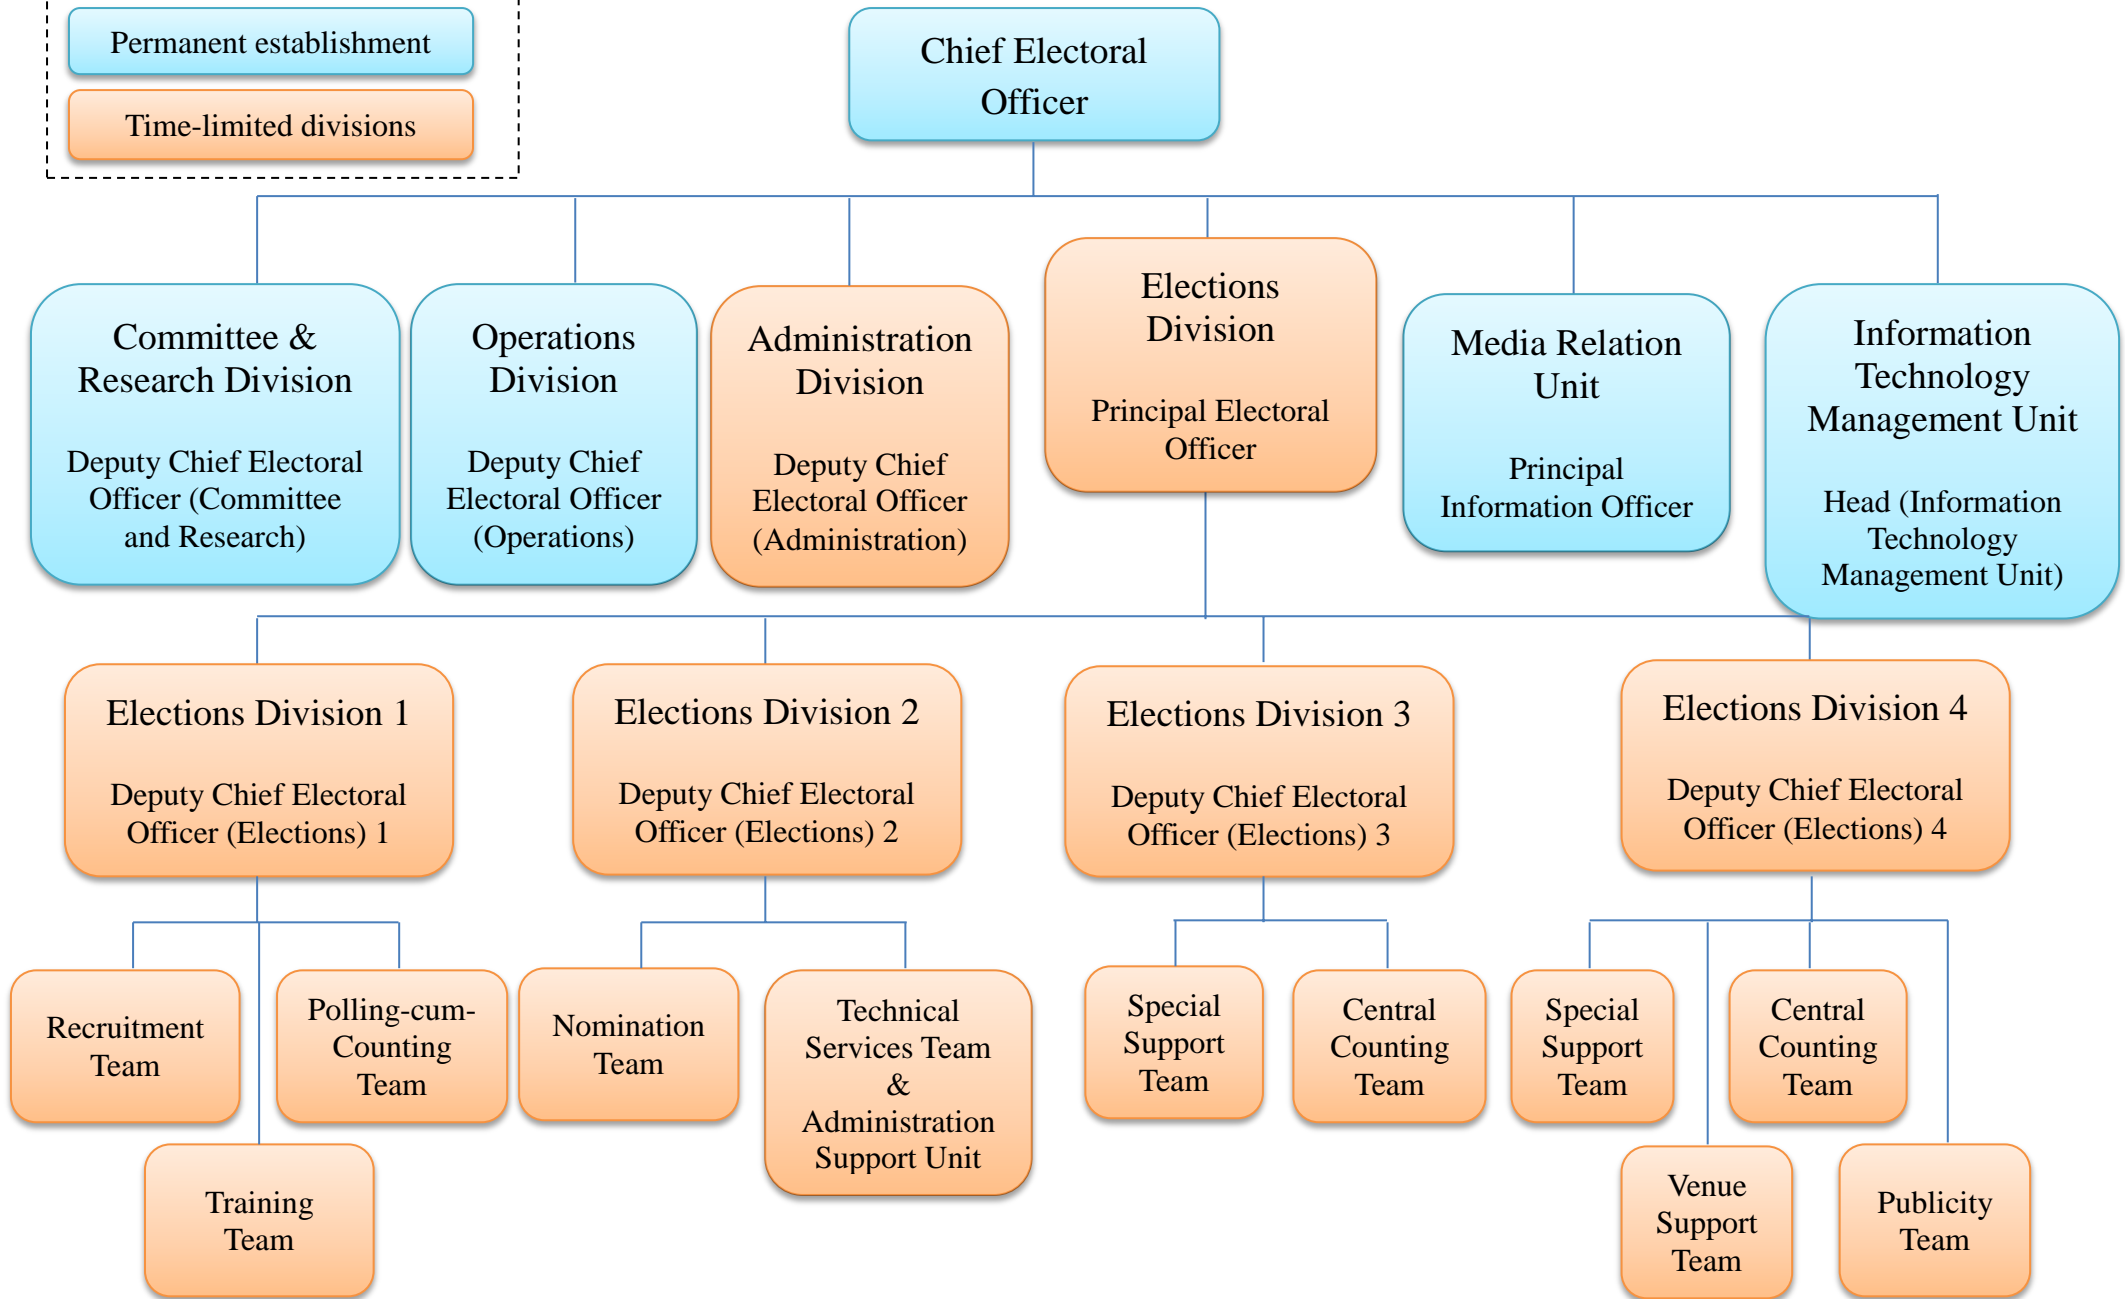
Permanent establishment

Time-limited divisions

Chief Electoral Officer

Committee & Research Division

Deputy Chief Electoral Officer (Committee and Research)

Operations Division

Deputy Chief Electoral Officer (Operations)

Administration Division

Deputy Chief Electoral Officer (Administration)

Elections Division

Principal Electoral Officer

Media Relation Unit

Principal Information Officer

Information Technology Management Unit

Head (Information Technology Management Unit)

Elections Division 1

Deputy Chief Electoral Officer (Elections) 1

Elections Division 2

Deputy Chief Electoral Officer (Elections) 2

Elections Division 3

Deputy Chief Electoral Officer (Elections) 3

Elections Division 4

Deputy Chief Electoral Officer (Elections) 4

Recruitment Team

Polling-cum-Counting Team

Training Team

Nomination Team

Technical Services Team & Administration Support Unit

Special Support Team

Central Counting Team

Special Support Team

Central Counting Team

Venue Support Team

Publicity Team